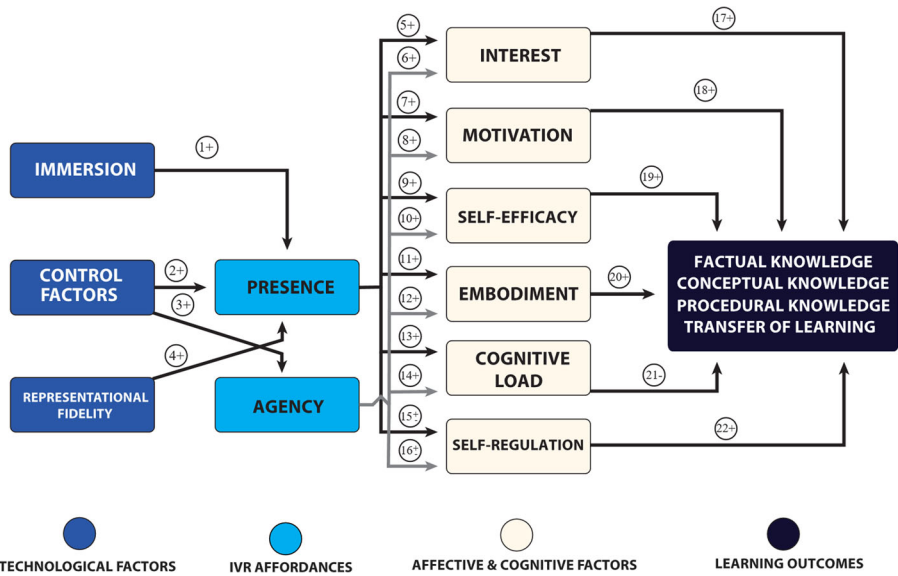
IMMERSION

CONTROL FACTORS

REPRESENTATIONAL FIDELITY

PRESENCE

AGENCY

INTEREST

MOTIVATION

SELF-EFFICACY

EMBODIMENT

COGNITIVE LOAD

SELF-REGULATION

FACTUAL KNOWLEDGE
CONCEPTUAL KNOWLEDGE
PROCEDURAL KNOWLEDGE
TRANSFER OF LEARNING

1+
2+
3+
4+
5+
6+
7+
8+
9+
10+
11+
12+
13+
14+
15+
16+
17+
18+
19+
20+
21-
22+

TECHNOLOGICAL FACTORS

IVR AFFORDANCES

AFFECTIVE & COGNITIVE FACTORS

LEARNING OUTCOMES